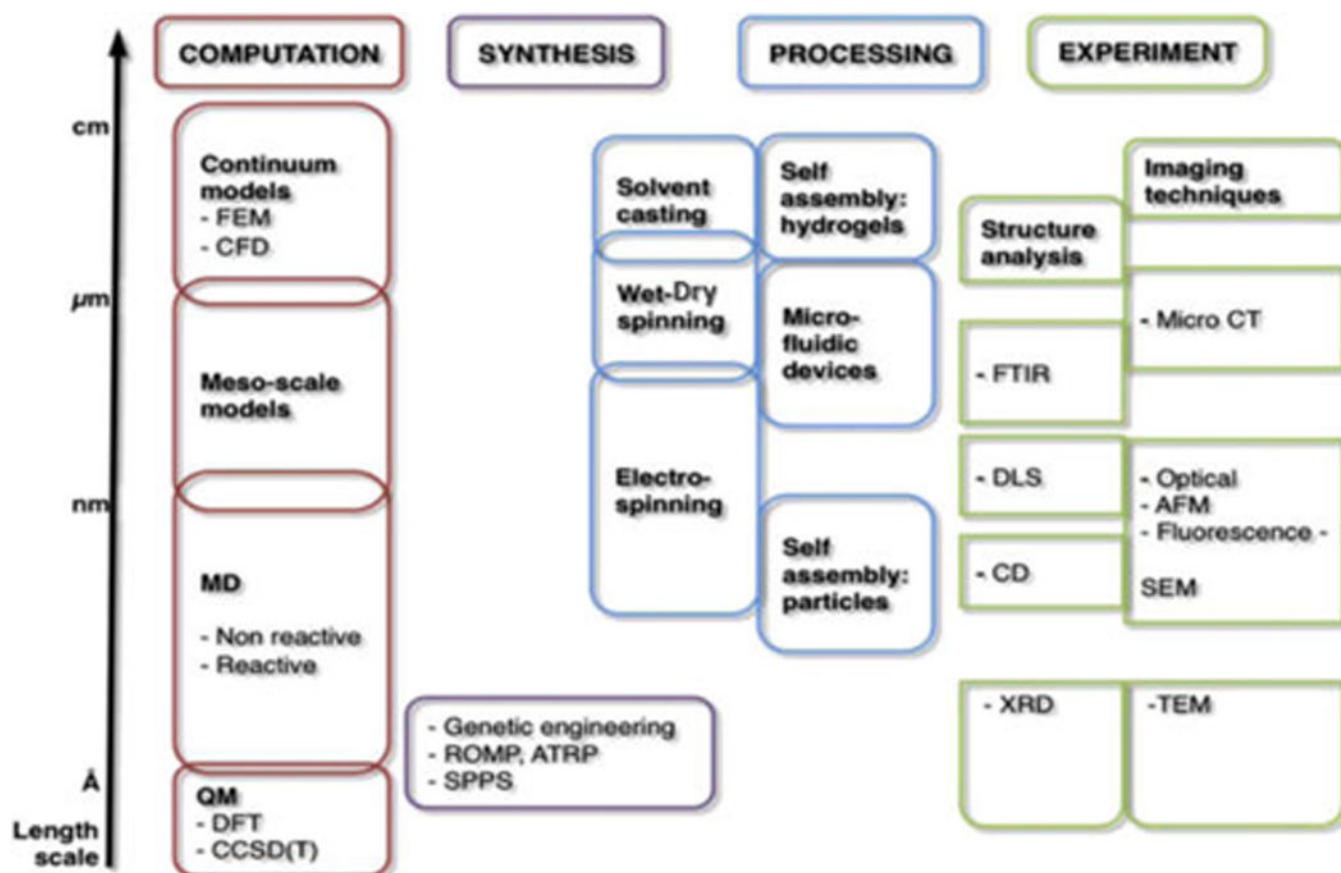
COMPUTATION

SYNTHESIS

PROCESSING

EXPERIMENT

cm

μm

nm

Å

Length scale

Continuum models
- FEM
- CFD

Meso-scale models

MD
- Non reactive
- Reactive

QM
- DFT
- CCSD(T)

- Genetic engineering
- ROMP, ATRP
- SPPS

Solvent casting

Wet-Dry spinning

Electro-spinning

Self assembly: hydrogels

Micro-fluidic devices

Self assembly: particles

Structure analysis

- FTIR

- DLS

- CD

- XRD

Imaging techniques

- Micro CT

- Optical
- AFM
- Fluorescence -
SEM

-TEM